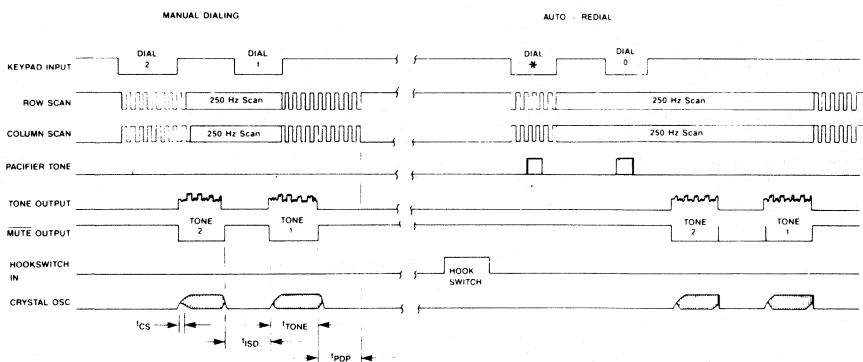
MANUAL DIALING

AUTO - REDIAL

KEYPAD INPUT

DIAL 2

DIAL 1

DIAL *

DIAL 0

ROW SCAN

250 Hz Scan

250 Hz Scan

COLUMN SCAN

250 Hz Scan

250 Hz Scan

PACIFIER TONE

TONE OUTPUT

$\overline{\text{MUTE}}$ OUTPUT

TONE 2

TONE 1

TONE 2

TONE 1

HOOKSWITCH IN

HOOK SWITCH

CRYSTAL OSC

$t_{CS}$

$t_{TONE}$

$t_{ISD}$

$t_{PDP}$